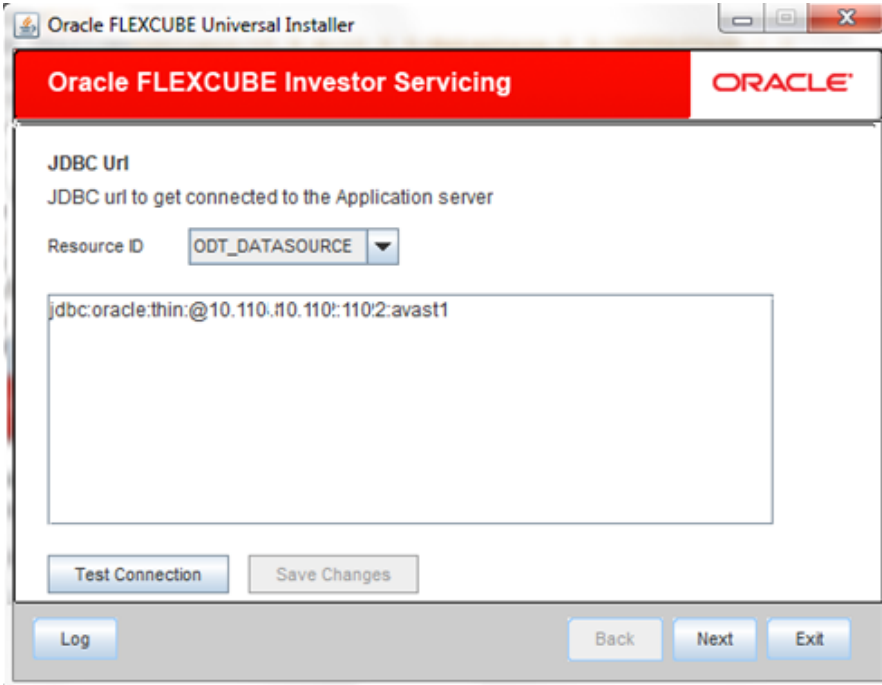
Oracle FLEXCUBE Universal Installer

Oracle FLEXCUBE Investor Servicing

ORACLE

JDBC Url

JDBC url to get connected to the Application server

Resource ID ODT_DATASOURCE

jdbc:oracle:thin:@10.110.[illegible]10.110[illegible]:110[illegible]2:avast1

Test Connection

Save Changes

Log

Back

Next

Exit